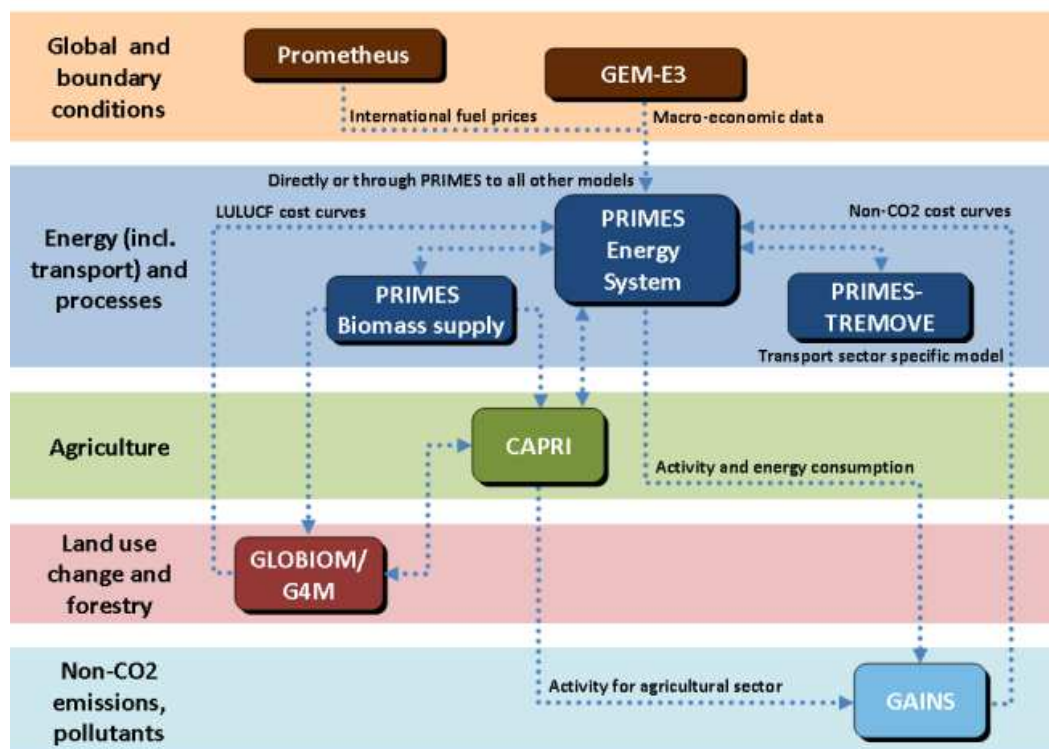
Global and boundary conditions

Prometheus

GEM-E3

International fuel prices

Macro-economic data

Directly or through PRIMES to all other models

Energy (incl. transport) and processes

LULUCF cost curves

PRIMES Energy System

Non-CO2 cost curves

PRIMES Biomass supply

PRIMES-TREMOVE

Transport sector specific model

Agriculture

CAPRI

Activity and energy consumption

Land use change and forestry

GLOBIOM/ G4M

Non-CO2 emissions, pollutants

Activity for agricultural sector

GAINS